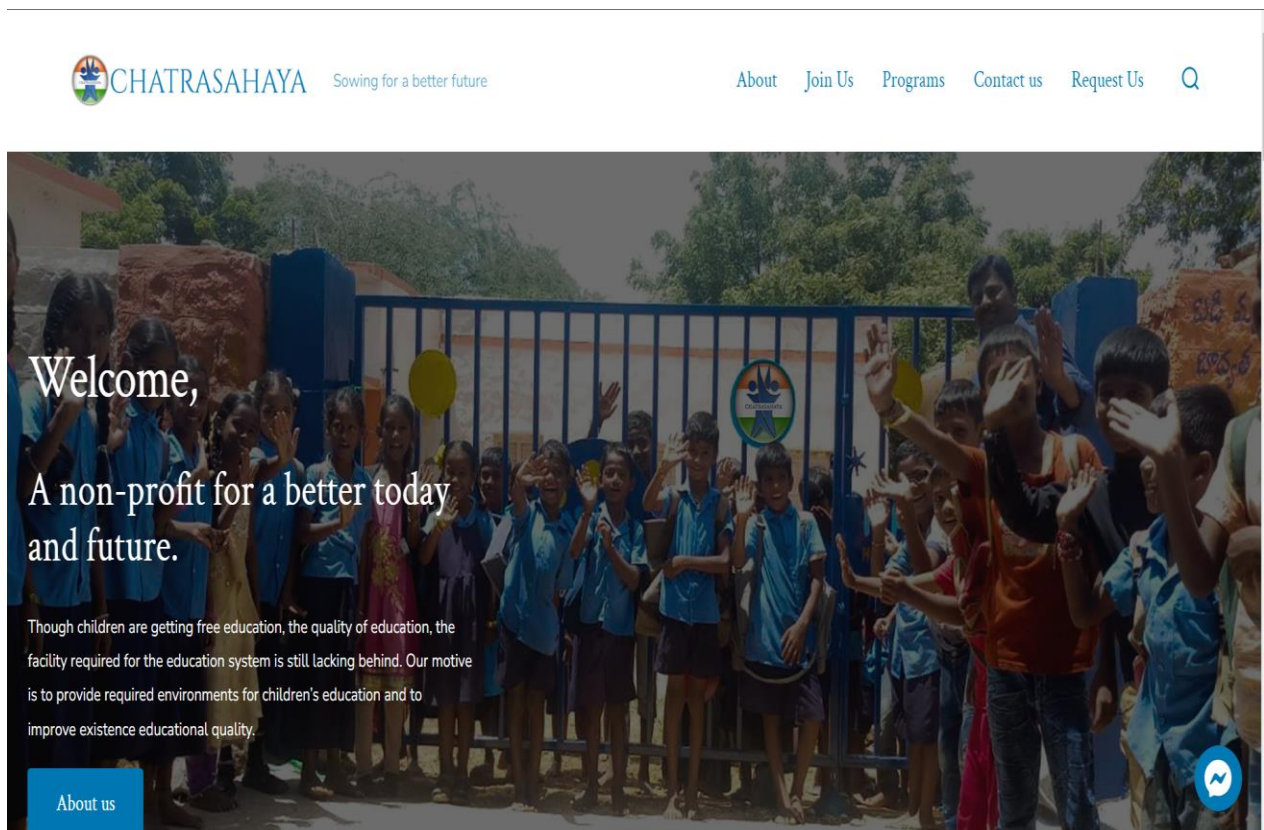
CHATRASAHAYA Sowing for a better future

About Join Us Programs Contact us Request Us

CHATRASAHAYA

Welcome,

A non-profit for a better today and future.

Though children are getting free education, the quality of education, the facility required for the education system is still lacking behind. Our motive is to provide required environments for children's education and to improve existence educational quality.

About us